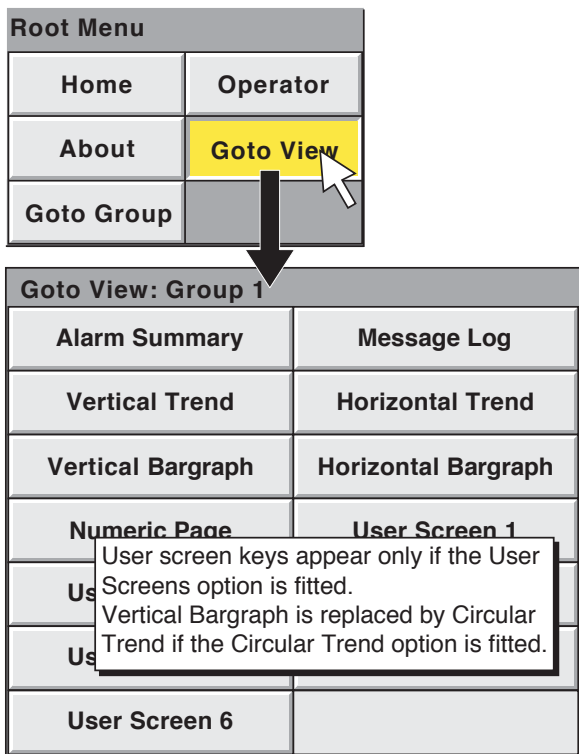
Root Menu

| Home | Operator |
|---|---|
| About | Goto View |
| Goto Group | |

Goto View: Group 1

| Alarm Summary | Message Log |
|---|---|
| Vertical Trend | Horizontal Trend |
| Vertical Bargraph | Horizontal Bargraph |
| Numeric Page | User Screen 1 |
| Us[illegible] | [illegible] |
| Us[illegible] | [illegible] |
| User Screen 6 | |

User screen keys appear only if the User Screens option is fitted.
Vertical Bargraph is replaced by Circular Trend if the Circular Trend option is fitted.